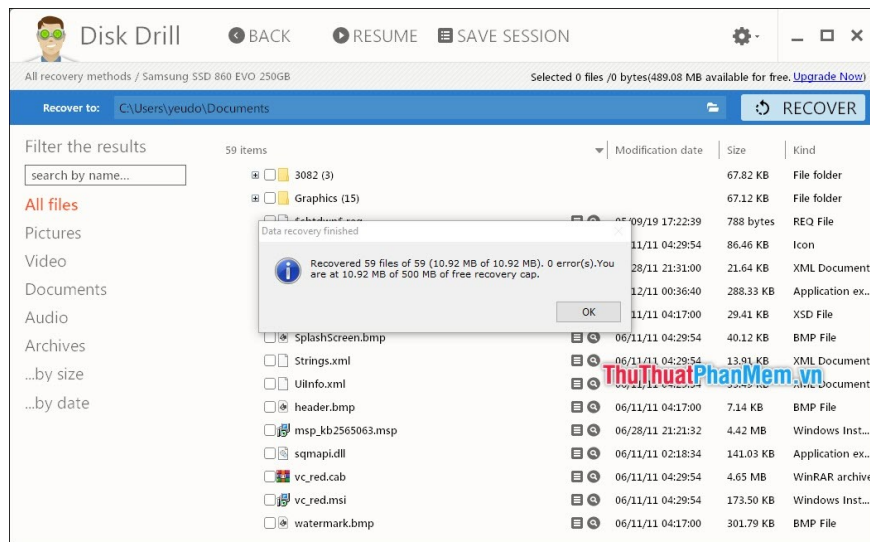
Disk Drill BACK RESUME SAVE SESSION

All recovery methods / Samsung SSD 860 EVO 250GB

Selected 0 files /0 bytes(489.08 MB available for free. Upgrade Now)

Recover to: C:\Users\yeudo\Documents

RECOVER

Filter the results

search by name...

All files

Pictures

Video

Documents

Audio

Archives

...by size

...by date

59 items

| | Modification date | Size | Kind |
|---|---|---|---|
| 3082 (3) | | 67.82 KB | File folder |
| Graphics (15) | | 67.12 KB | File folder |
| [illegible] | 05/09/19 17:22:39 | 788 bytes | REQ File |
| | 06/11/11 04:29:54 | 86.46 KB | Icon |
| | 06/28/11 21:31:00 | 21.64 KB | XML Document |
| | 06/12/11 00:36:40 | 288.33 KB | Application ex... |
| | 06/11/11 04:17:00 | 29.41 KB | XSD File |
| SplashScreen.bmp | 06/11/11 04:29:54 | 40.12 KB | BMP File |
| Strings.xml | 06/11/11 04:29:54 | 13.91 KB | XML Document |
| UiInfo.xml | | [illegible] | XML Document |
| header.bmp | 06/11/11 04:17:00 | 7.14 KB | BMP File |
| msp_kb2565063.msp | 06/28/11 21:21:32 | 4.42 MB | Windows Inst... |
| sqmapi.dll | 06/11/11 02:18:34 | 141.03 KB | Application ex... |
| vc_red.cab | 06/11/11 04:29:54 | 4.65 MB | WinRAR archive |
| vc_red.msi | 06/11/11 04:29:54 | 173.50 KB | Windows Inst... |
| watermark.bmp | 06/11/11 04:17:00 | 301.79 KB | BMP File |

Data recovery finished

Recovered 59 files of 59 (10.92 MB of 10.92 MB). 0 error(s).You are at 10.92 MB of 500 MB of free recovery cap.

OK

ThuThuatPhanMem.vn